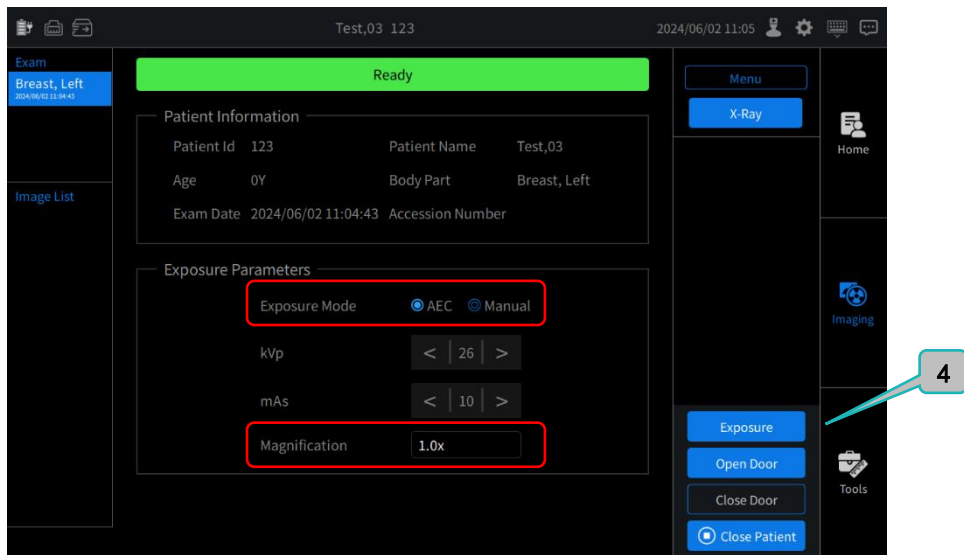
Test,03 123

2024/06/02 11:05

Exam
Breast, Left
2024/06/02 11:04:43

Image List

Ready

Patient Information

| Patient Id | 123 | Patient Name | Test,03 |
|---|---|---|---|
| Age | 0Y | Body Part | Breast, Left |
| Exam Date | 2024/06/02 11:04:43 | Accession Number | |

Exposure Parameters

Exposure Mode AEC Manual

kVp < 26 >

mAs < 10 >

Magnification 1.0x

Menu

X-Ray

Home

Imaging

4

Exposure

Open Door

Close Door

Close Patient

Tools